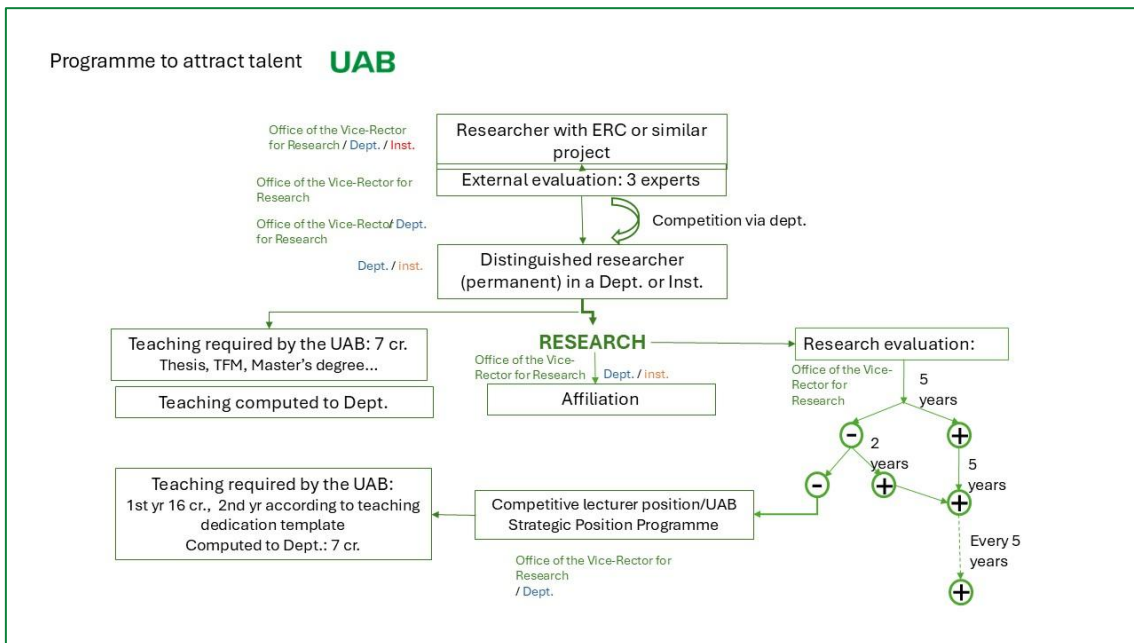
Programme to attract talent UAB

Office of the Vice-Rector for Research / Dept. / Inst.

Researcher with ERC or similar project

Office of the Vice-Rector for Research

External evaluation: 3 experts

Office of the Vice-Recto/ Dept. for Research

Competition via dept.

Dept. / inst.

Distinguished researcher (permanent) in a Dept. or Inst.

Teaching required by the UAB: 7 cr.
Thesis, TFM, Master's degree...

Teaching computed to Dept.

RESEARCH

Office of the Vice-Rector for Research

Dept. / inst.

Affiliation

Research evaluation:

Office of the Vice-Rector for Research

5 years

−

+

2 years

−

+

5 years

+

Every 5 years

+

Teaching required by the UAB:
1st yr 16 cr., 2nd yr according to teaching dedication template
Computed to Dept.: 7 cr.

Competitive lecturer position/UAB Strategic Position Programme

Office of the Vice-Rector for Research / Dept.